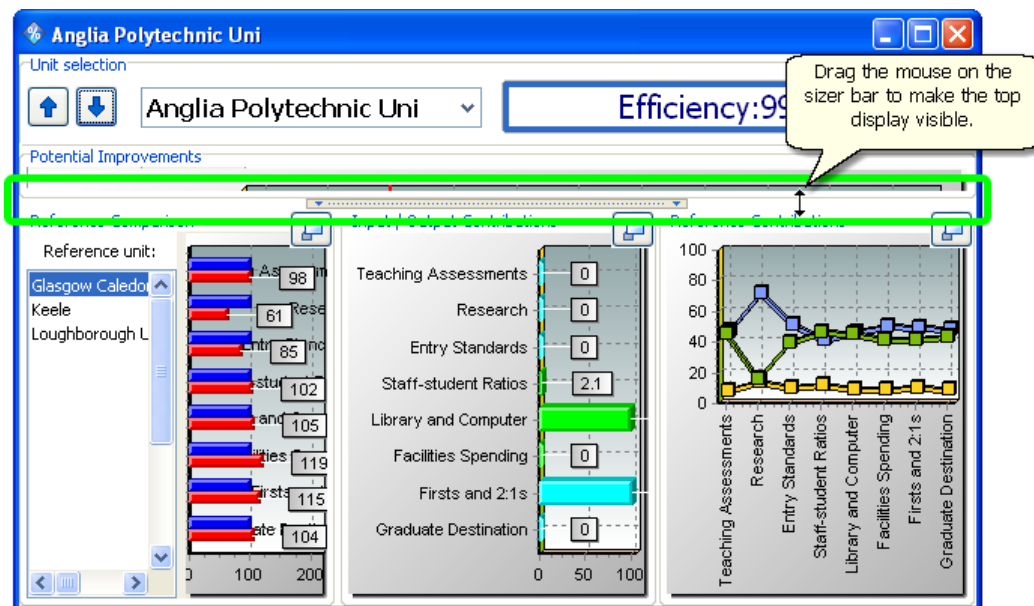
Anglia Polytechnic Uni

Unit selection

Anglia Polytechnic Uni

Efficiency:99

Drag the mouse on the sizer bar to make the top display visible.

Potential Improvements

Reference Comparison

Reference unit:

Glasgow Caledo
Keele
Loughborough U

As
98
Rese
61
Entr
85
stud
102
and
105
ities
119
Firsts
115
ate
104

0 100 200

Input / Output Contributions

Teaching Assessments 0
Research 0
Entry Standards 0
Staff-student Ratios 2.1
Library and Computer
Facilities Spending 0
Firsts and 2:1s
Graduate Destination 0

0 50 100

Reference Contributions

100
80
60
40
20
0

Teaching Assessments
Research
Entry Standards
Staff-student Ratios
Library and Computer
Facilities Spending
Firsts and 2:1s
Graduate Destination